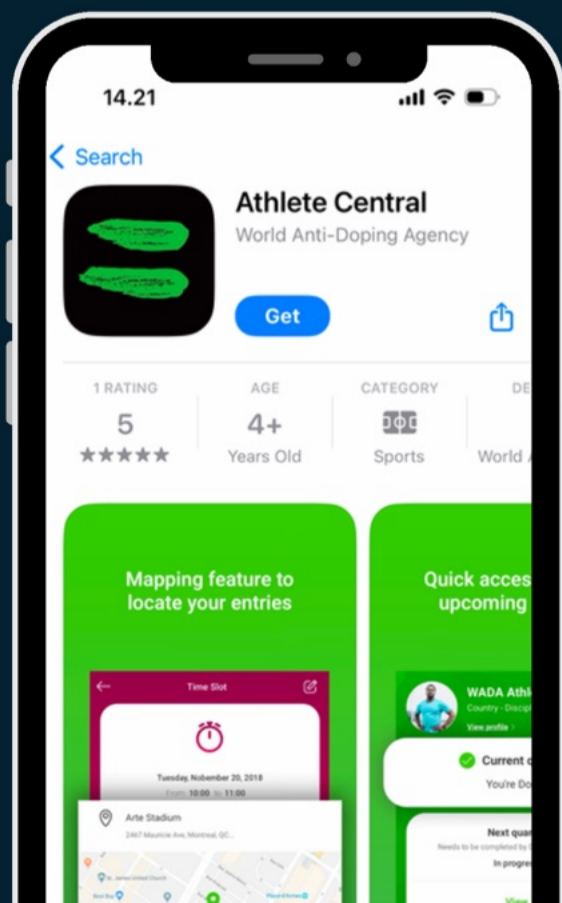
14.21

Search

Athlete Central

World Anti-Doping Agency

Get

1 RATING

5

★★★★★

AGE

4+

Years Old

CATEGORY

Sports

DE

World A

Mapping feature to locate your entries

Time Slot

Tuesday, Nobember 20, 2018

From 10:00 To 11:00

Arte Stadium

2467 Mauricie Ave, Montreal, QC...

Quick acces upcoming

WADA Athl

Country - Discipl

View profile

Current

You're Do

Next quar

Needs to be completed by

In progre

View